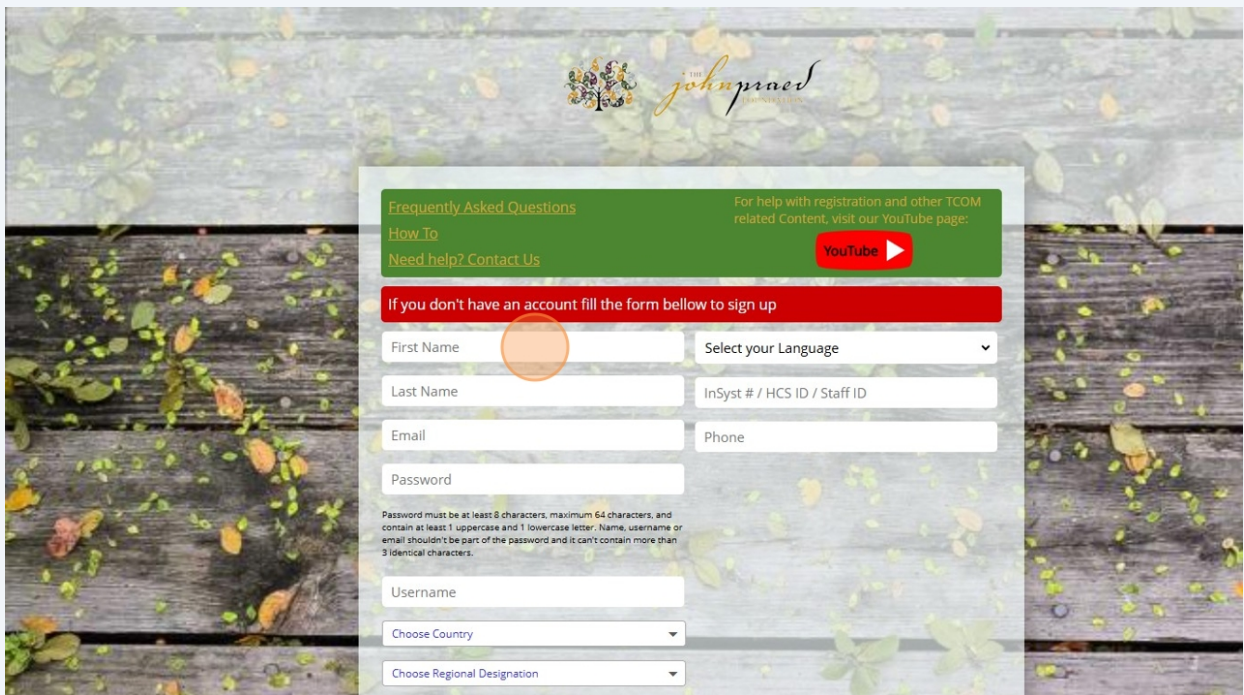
THE john praed FOUNDATION

Frequently Asked Questions
How To
Need help? Contact Us

For help with registration and other TCOM related Content, visit our YouTube page:

YouTube

If you don't have an account fill the form bellow to sign up

First Name

Select your Language

Last Name

InSyst # / HCS ID / Staff ID

Email

Phone

Password

Password must be at least 8 characters, maximum 64 characters, and contain at least 1 uppercase and 1 lowercase letter. Name, username or email shouldn't be part of the password and it can't contain more than 3 identical characters.

Username

Choose Country

Choose Regional Designation